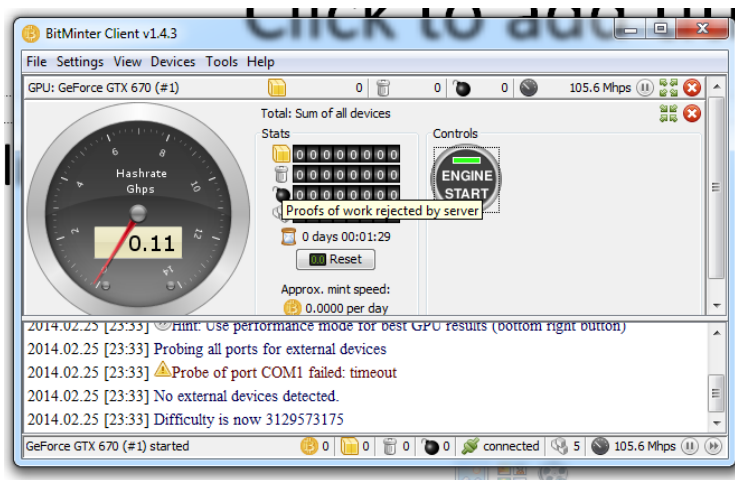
Click to add tit

BitMinter Client v1.4.3

File Settings View Devices Tools Help

GPU: GeForce GTX 670 (#1) 0 0 0 105.6 Mhps

Total: Sum of all devices

Stats

00000000
00000000
00000000

Proofs of work rejected by server

0 days 00:01:29

Reset

Approx. mint speed:

0.0000 per day

Controls

ENGINE START

Hashrate Ghps

0.11

2014.02.25 [23:33] Hint: Use performance mode for best GPU results (bottom right button)

2014.02.25 [23:33] Probing all ports for external devices

2014.02.25 [23:33] Probe of port COM1 failed: timeout

2014.02.25 [23:33] No external devices detected.

2014.02.25 [23:33] Difficulty is now 3129573175

GeForce GTX 670 (#1) started 0 0 0 0 connected 5 105.6 Mhps